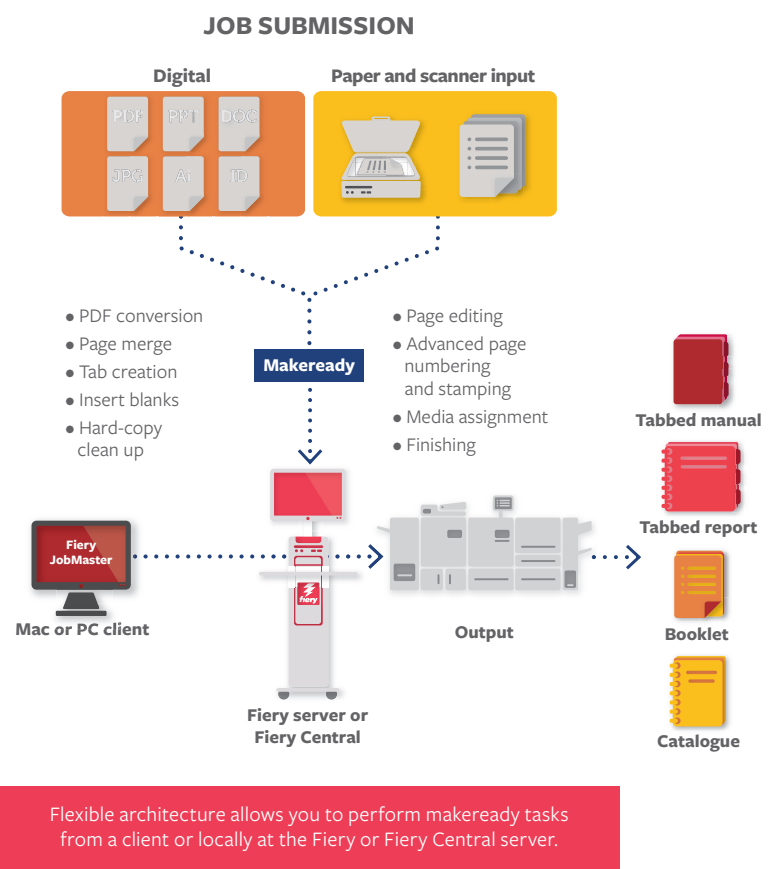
JOB SUBMISSION

Digital

PDF PPT DOC
JPG Ai TD

Paper and scanner input

• PDF conversion
• Page merge
• Tab creation
• Insert blanks
• Hard-copy clean up

Makeready

• Page editing
• Advanced page numbering and stamping
• Media assignment
• Finishing

Fiery JobMaster

Mac or PC client

fiery

Fiery server or Fiery Central

Output

Tabbed manual

Tabbed report

Booklet

Catalogue

Flexible architecture allows you to perform makeready tasks from a client or locally at the Fiery or Fiery Central server.